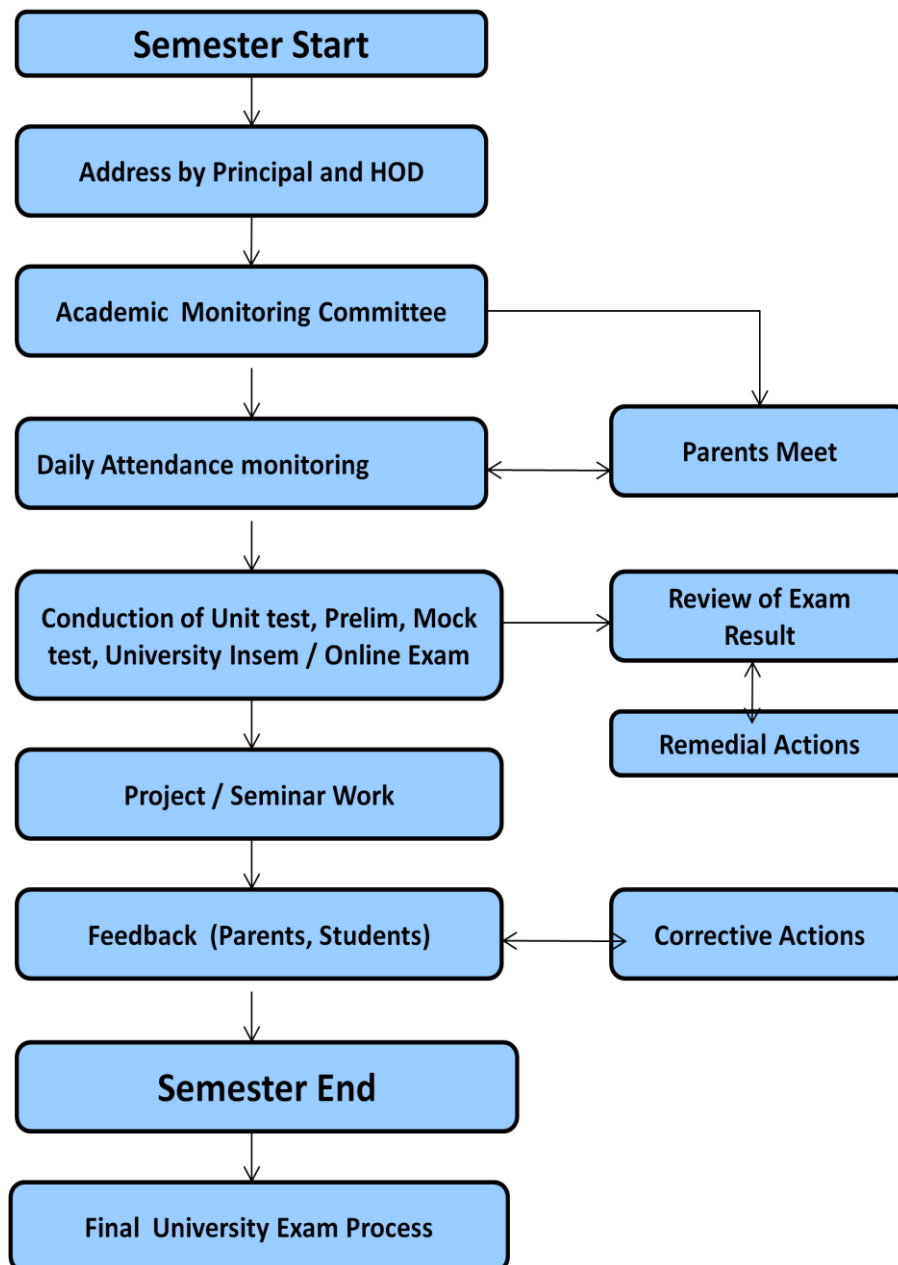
Semester Start

Address by Principal and HOD

Academic Monitoring Committee

Daily Attendance monitoring

Parents Meet

Conduction of Unit test, Prelim, Mock test, University Insem / Online Exam

Review of Exam Result

Remedial Actions

Project / Seminar Work

Feedback (Parents, Students)

Corrective Actions

Semester End

Final University Exam Process